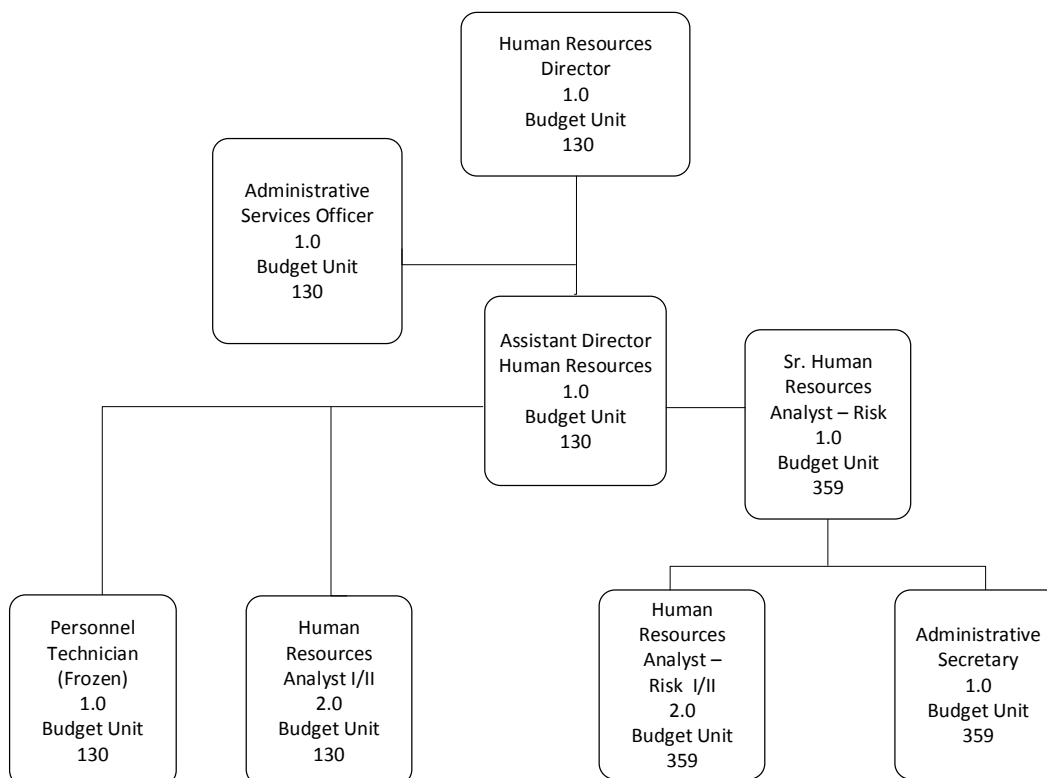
Human Resources Director
1.0
Budget Unit
130

Administrative Services Officer
1.0
Budget Unit
130

Assistant Director Human Resources
1.0
Budget Unit
130

Sr. Human Resources Analyst – Risk
1.0
Budget Unit
359

Personnel Technician (Frozen)
1.0
Budget Unit
130

Human Resources Analyst I/II
2.0
Budget Unit
130

Human Resources Analyst – Risk I/II
2.0
Budget Unit
359

Administrative Secretary
1.0
Budget Unit
359